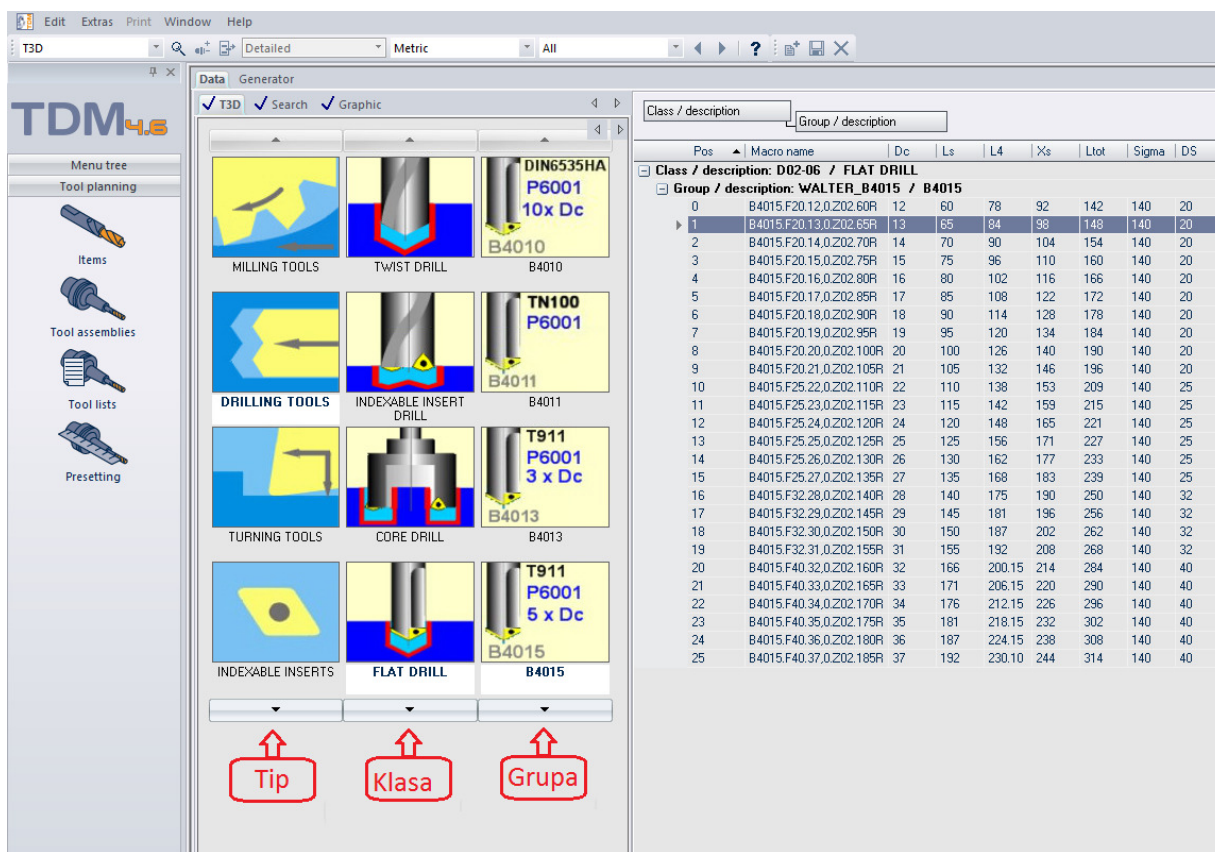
Edit Extras Print Window Help

T3D Detailed Metric All

Data Generator

✓ T3D ✓ Search ✓ Graphic

TDM4.6

Menu tree
Tool planning

Items
Tool assemblies
Tool lists
Presetting

MILLING TOOLS
TWIST DRILL
DIN6535HA P6001 10x Dc B4010
B4010

DRILLING TOOLS
INDEXABLE INSERT DRILL
TN100 P6001 B4011
B4011

TURNING TOOLS
CORE DRILL
T911 P6001 3 x Dc B4013
B4013

INDEXABLE INSERTS
FLAT DRILL
T911 P6001 5 x Dc B4015
B4015

Tip
Klasa
Grupa

Class / description
Group / description

| Pos | Macro name | Dc | Ls | L4 | Xs | Ltot | Sigma | DS |
|---|---|---|---|---|---|---|---|---|
| Class / description: D02-06 / FLAT DRILL | | | | | | | | |
| Group / description: WALTER_B4015 / B4015 | | | | | | | | |
| 0 | B4015.F20.12,0.Z02.60R | 12 | 60 | 78 | 92 | 142 | 140 | 20 |
| 1 | B4015.F20.13,0.Z02.65R | 13 | 65 | 84 | 98 | 148 | 140 | 20 |
| 2 | B4015.F20.14,0.Z02.70R | 14 | 70 | 90 | 104 | 154 | 140 | 20 |
| 3 | B4015.F20.15,0.Z02.75R | 15 | 75 | 96 | 110 | 160 | 140 | 20 |
| 4 | B4015.F20.16,0.Z02.80R | 16 | 80 | 102 | 116 | 166 | 140 | 20 |
| 5 | B4015.F20.17,0.Z02.85R | 17 | 85 | 108 | 122 | 172 | 140 | 20 |
| 6 | B4015.F20.18,0.Z02.90R | 18 | 90 | 114 | 128 | 178 | 140 | 20 |
| 7 | B4015.F20.19,0.Z02.95R | 19 | 95 | 120 | 134 | 184 | 140 | 20 |
| 8 | B4015.F20.20,0.Z02.100R | 20 | 100 | 126 | 140 | 190 | 140 | 20 |
| 9 | B4015.F20.21,0.Z02.105R | 21 | 105 | 132 | 146 | 196 | 140 | 20 |
| 10 | B4015.F25.22,0.Z02.110R | 22 | 110 | 138 | 153 | 209 | 140 | 25 |
| 11 | B4015.F25.23,0.Z02.115R | 23 | 115 | 142 | 159 | 215 | 140 | 25 |
| 12 | B4015.F25.24,0.Z02.120R | 24 | 120 | 148 | 165 | 221 | 140 | 25 |
| 13 | B4015.F25.25,0.Z02.125R | 25 | 125 | 156 | 171 | 227 | 140 | 25 |
| 14 | B4015.F25.26,0.Z02.130R | 26 | 130 | 162 | 177 | 233 | 140 | 25 |
| 15 | B4015.F25.27,0.Z02.135R | 27 | 135 | 168 | 183 | 239 | 140 | 25 |
| 16 | B4015.F32.28,0.Z02.140R | 28 | 140 | 175 | 190 | 250 | 140 | 32 |
| 17 | B4015.F32.29,0.Z02.145R | 29 | 145 | 181 | 196 | 256 | 140 | 32 |
| 18 | B4015.F32.30,0.Z02.150R | 30 | 150 | 187 | 202 | 262 | 140 | 32 |
| 19 | B4015.F32.31,0.Z02.155R | 31 | 155 | 192 | 208 | 268 | 140 | 32 |
| 20 | B4015.F40.32,0.Z02.160R | 32 | 166 | 200.15 | 214 | 284 | 140 | 40 |
| 21 | B4015.F40.33,0.Z02.165R | 33 | 171 | 206.15 | 220 | 290 | 140 | 40 |
| 22 | B4015.F40.34,0.Z02.170R | 34 | 176 | 212.15 | 226 | 296 | 140 | 40 |
| 23 | B4015.F40.35,0.Z02.175R | 35 | 181 | 218.15 | 232 | 302 | 140 | 40 |
| 24 | B4015.F40.36,0.Z02.180R | 36 | 187 | 224.15 | 238 | 308 | 140 | 40 |
| 25 | B4015.F40.37,0.Z02.185R | 37 | 192 | 230.10 | 244 | 314 | 140 | 40 |